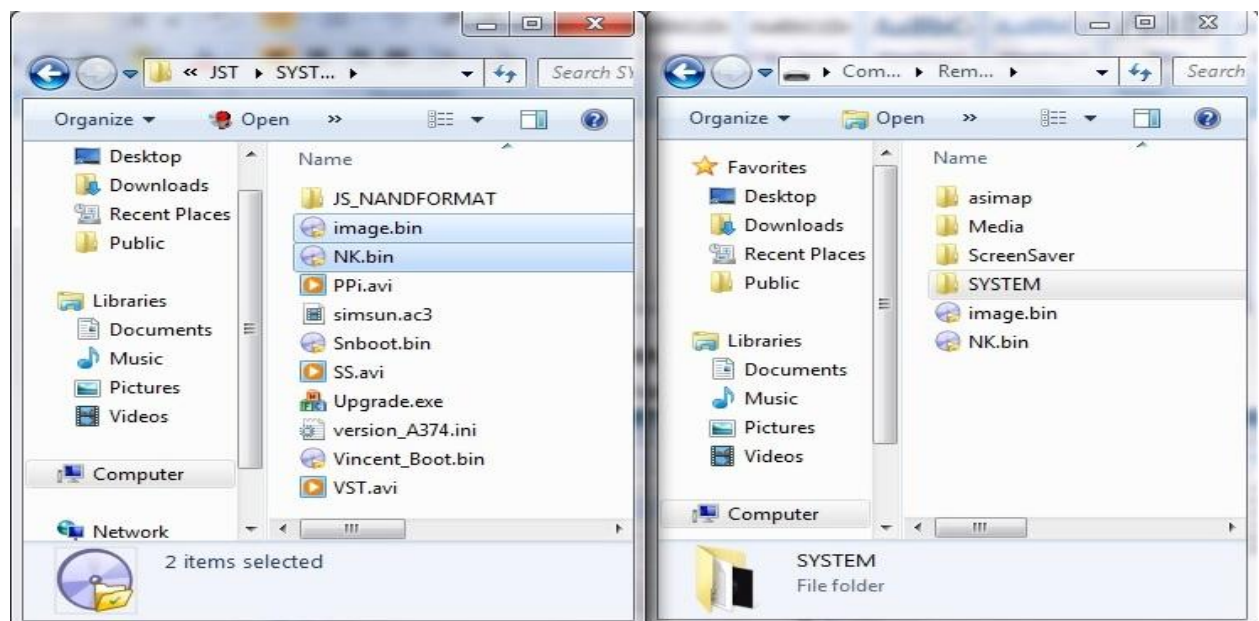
« JST ▸ SYST... ▸
Search SY
Organize ▾
Open
»
Desktop
Downloads
Recent Places
Public
Libraries
Documents
Music
Pictures
Videos
Computer
Network
Name
JS_NANDFORMAT
image.bin
NK.bin
PPi.avi
simsun.ac3
Snboot.bin
SS.avi
Upgrade.exe
version_A374.ini
Vincent_Boot.bin
VST.avi
2 items selected

▸ Com... ▸ Rem... ▸
Search
Organize ▾
Open
»
Favorites
Desktop
Downloads
Recent Places
Public
Libraries
Documents
Music
Pictures
Videos
Computer
Name
asimap
Media
ScreenSaver
SYSTEM
image.bin
NK.bin
SYSTEM
File folder